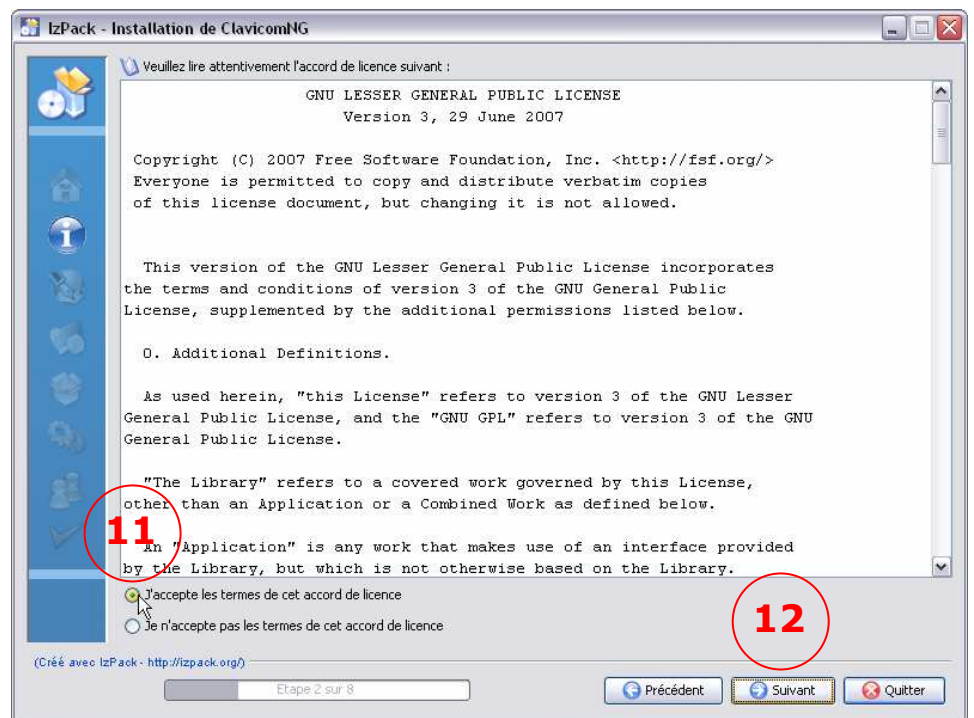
IzPack - Installation de ClavicomNG

Veuillez lire attentivement l'accord de licence suivant :

GNU LESSER GENERAL PUBLIC LICENSE
Version 3, 29 June 2007

Copyright (C) 2007 Free Software Foundation, Inc. <http://fsf.org/>
Everyone is permitted to copy and distribute verbatim copies of this license document, but changing it is not allowed.

This version of the GNU Lesser General Public License incorporates the terms and conditions of version 3 of the GNU General Public License, supplemented by the additional permissions listed below.

0. Additional Definitions.

As used herein, "this License" refers to version 3 of the GNU Lesser General Public License, and the "GNU GPL" refers to version 3 of the GNU General Public License.

"The Library" refers to a covered work governed by this License, other than an Application or a Combined Work as defined below.

An "Application" is any work that makes use of an interface provided by the Library, but which is not otherwise based on the Library.

11

J'accepte les termes de cet accord de licence
Je n'accepte pas les termes de cet accord de licence

12

(Créé avec IzPack - http://izpack.org/)

Etape 2 sur 8

Précédent
Suivant
Quitter